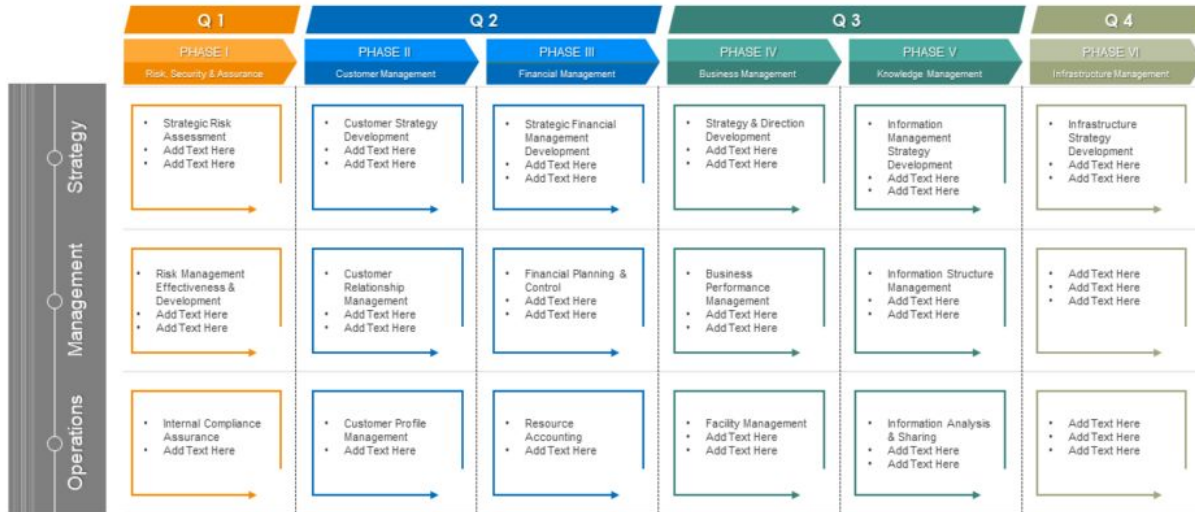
Q 1 | Q 2 | Q 3 | Q 4

| | PHASE I Risk, Security & Assurance | PHASE II Customer Management | PHASE III Financial Management | PHASE IV Business Management | PHASE V Knowledge Management | PHASE VI Infrastructure Management |
|---|---|---|---|---|---|---|
| Strategy | • Strategic Risk Assessment • Add Text Here • Add Text Here | • Customer Strategy Development • Add Text Here • Add Text Here | • Strategic Financial Management Development • Add Text Here • Add Text Here | • Strategy & Direction Development • Add Text Here • Add Text Here | • Information Management Strategy Development • Add Text Here • Add Text Here | • Infrastructure Strategy Development • Add Text Here • Add Text Here |
| Management | • Risk Management Effectiveness & Development • Add Text Here • Add Text Here | • Customer Relationship Management • Add Text Here • Add Text Here | • Financial Planning & Control • Add Text Here • Add Text Here | • Business Performance Management • Add Text Here • Add Text Here | • Information Structure Management • Add Text Here • Add Text Here | • Add Text Here • Add Text Here • Add Text Here |
| Operations | • Internal Compliance Assurance • Add Text Here | • Customer Profile Management • Add Text Here | • Resource Accounting • Add Text Here | • Facility Management • Add Text Here • Add Text Here | • Information Analysis & Sharing • Add Text Here • Add Text Here | • Add Text Here • Add Text Here • Add Text Here |